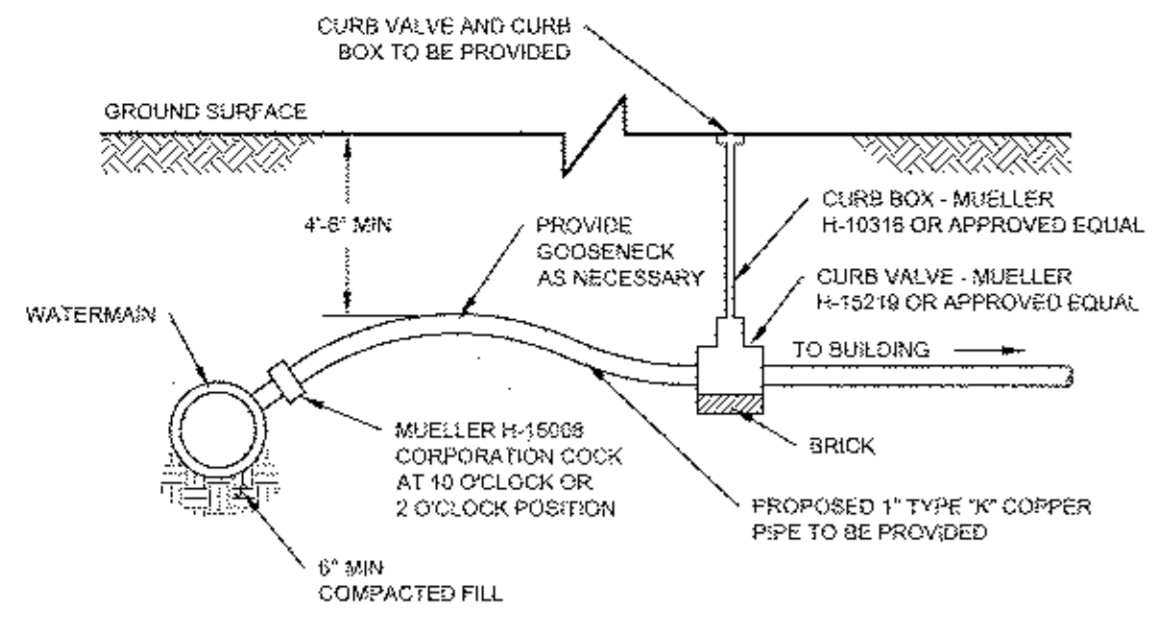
CURB VALVE AND CURB BOX TO BE PROVIDED

GROUND SURFACE

4'-6" MIN

PROVIDE GOOSENECK AS NECESSARY

CURB BOX - MUELLER H-10316 OR APPROVED EQUAL

CURB VALVE - MUELLER H-15219 OR APPROVED EQUAL

WATERMAIN

TO BUILDING

MUELLER H-15008 CORPORATION COCK AT 10 O'CLOCK OR 2 O'CLOCK POSITION

BRICK

PROPOSED 1" TYPE "K" COPPER PIPE TO BE PROVIDED

6" MIN COMPACTED FILL